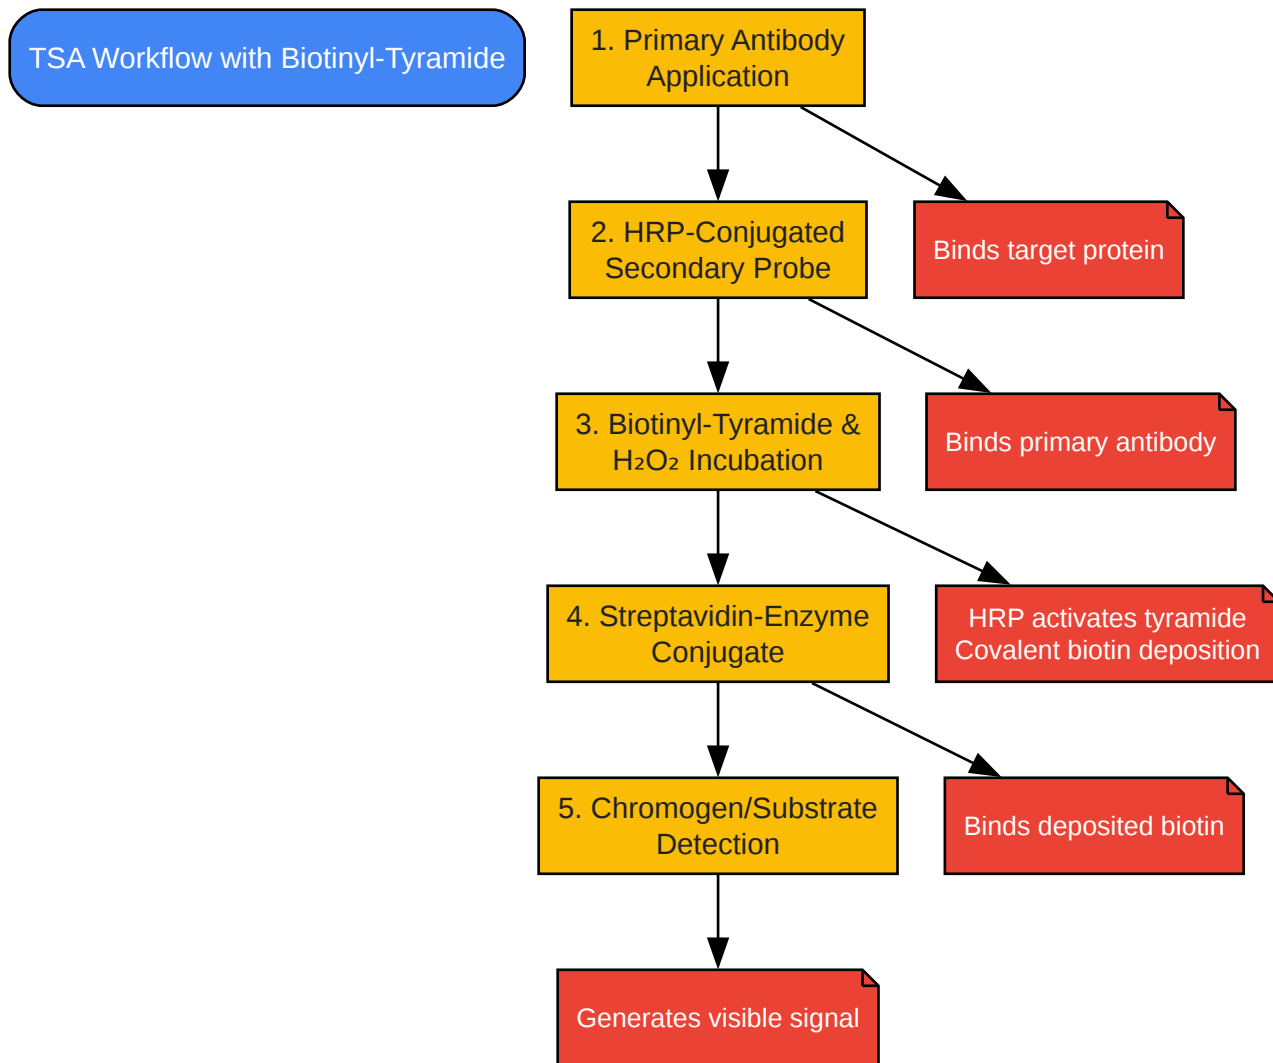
TSA Workflow with Biotinyl-Tyramide

1. Primary Antibody Application

Binds target protein

2. HRP-Conjugated Secondary Probe

Binds primary antibody

3. Biotinyl-Tyramide & $H_2O_2$ Incubation

HRP activates tyramide Covalent biotin deposition

4. Streptavidin-Enzyme Conjugate

Binds deposited biotin

5. Chromogen/Substrate Detection

Generates visible signal